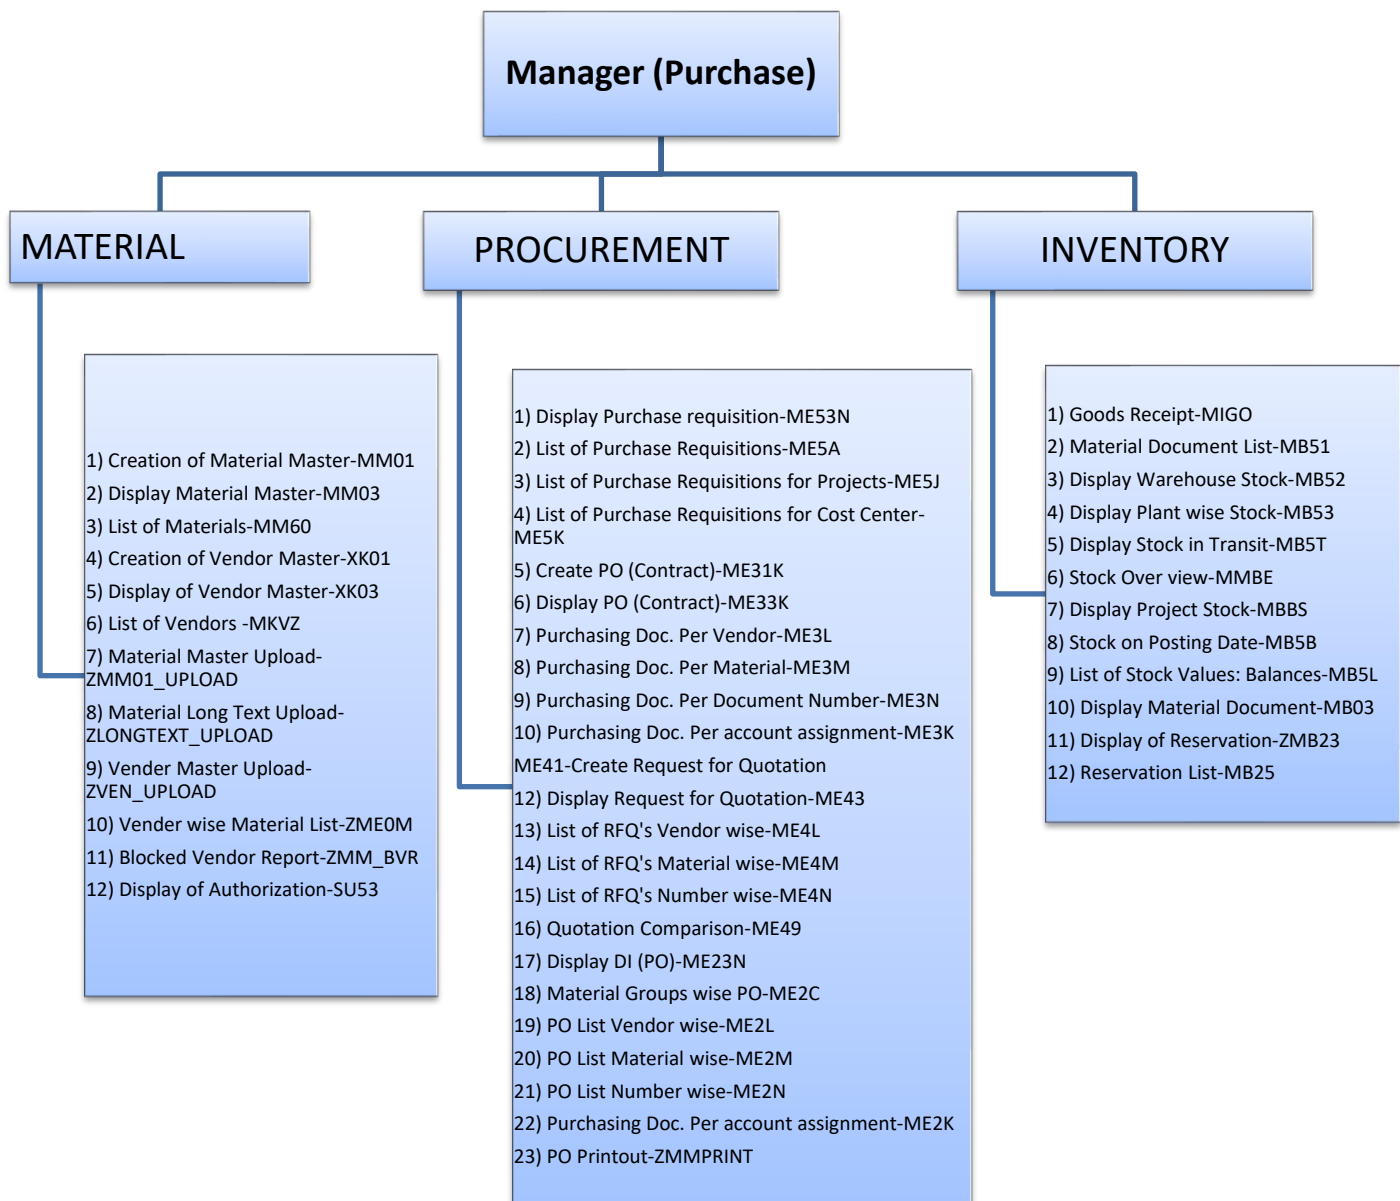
Manager (Purchase)

MATERIAL

PROCUREMENT

INVENTORY

1) Creation of Material Master-MM01
2) Display Material Master-MM03
3) List of Materials-MM60
4) Creation of Vendor Master-XK01
5) Display of Vendor Master-XK03
6) List of Vendors -MKVZ
7) Material Master Upload-ZMM01_UPLOAD
8) Material Long Text Upload-ZLONGTEXT_UPLOAD
9) Vender Master Upload-ZVEN_UPLOAD
10) Vender wise Material List-ZME0M
11) Blocked Vendor Report-ZMM_BVR
12) Display of Authorization-SU53

1) Display Purchase requisition-ME53N
2) List of Purchase Requisitions-ME5A
3) List of Purchase Requisitions for Projects-ME5J
4) List of Purchase Requisitions for Cost Center-ME5K
5) Create PO (Contract)-ME31K
6) Display PO (Contract)-ME33K
7) Purchasing Doc. Per Vendor-ME3L
8) Purchasing Doc. Per Material-ME3M
9) Purchasing Doc. Per Document Number-ME3N
10) Purchasing Doc. Per account assignment-ME3K
ME41-Create Request for Quotation
12) Display Request for Quotation-ME43
13) List of RFQ's Vendor wise-ME4L
14) List of RFQ's Material wise-ME4M
15) List of RFQ's Number wise-ME4N
16) Quotation Comparison-ME49
17) Display DI (PO)-ME23N
18) Material Groups wise PO-ME2C
19) PO List Vendor wise-ME2L
20) PO List Material wise-ME2M
21) PO List Number wise-ME2N
22) Purchasing Doc. Per account assignment-ME2K
23) PO Printout-ZMMPRINT

1) Goods Receipt-MIGO
2) Material Document List-MB51
3) Display Warehouse Stock-MB52
4) Display Plant wise Stock-MB53
5) Display Stock in Transit-MB5T
6) Stock Over view-MMBE
7) Display Project Stock-MBBS
8) Stock on Posting Date-MB5B
9) List of Stock Values: Balances-MB5L
10) Display Material Document-MB03
11) Display of Reservation-ZMB23
12) Reservation List-MB25